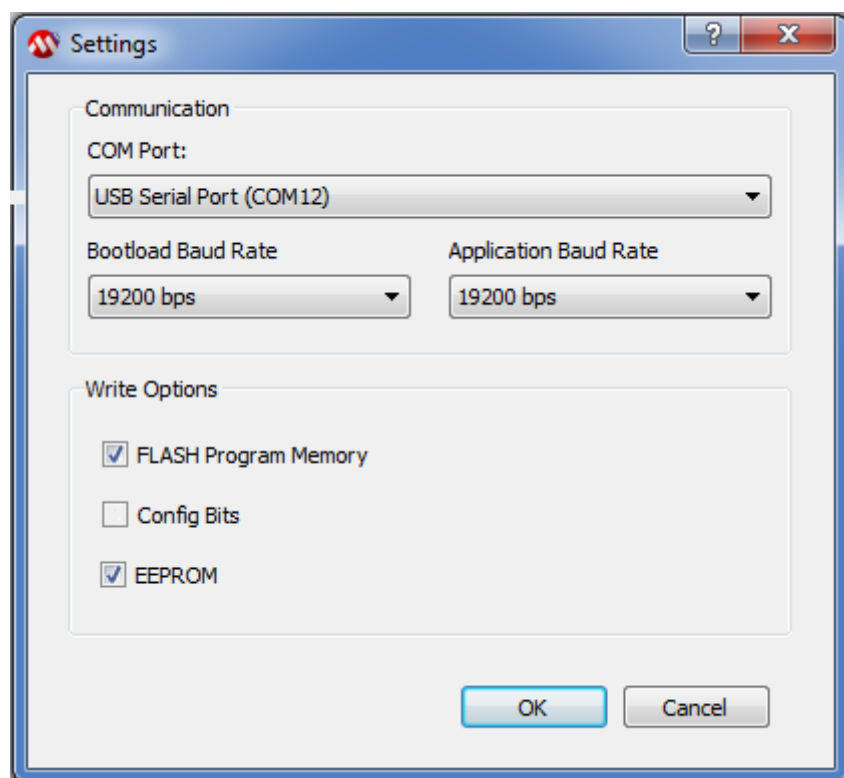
Settings

?

X

Communication

COM Port:

USB Serial Port (COM12)

Bootload Baud Rate

19200 bps

Application Baud Rate

19200 bps

Write Options

FLASH Program Memory

Config Bits

EEPROM

OK

Cancel